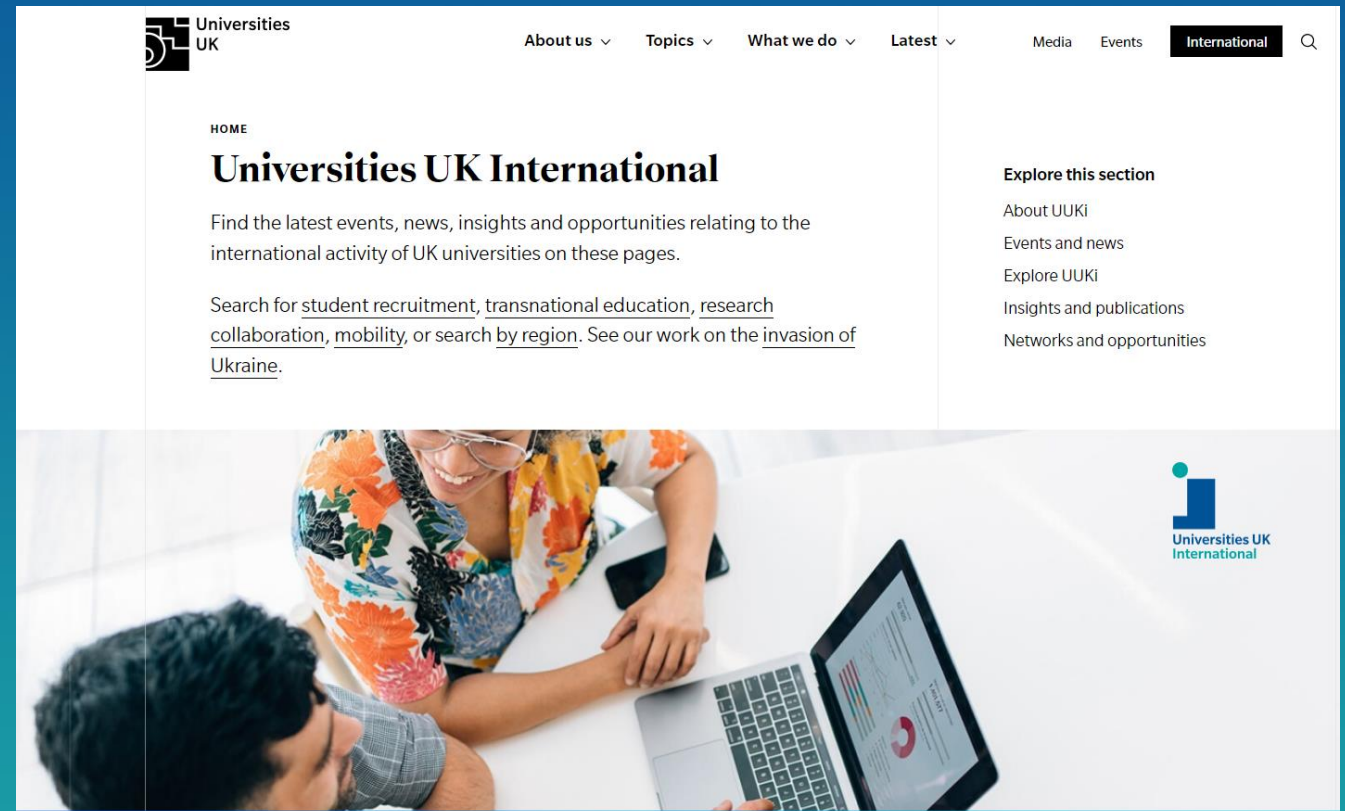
Universities UK

About us Topics What we do Latest Media Events International

HOME

# Universities UK International

Find the latest events, news, insights and opportunities relating to the international activity of UK universities on these pages.

Search for student recruitment, transnational education, research collaboration, mobility, or search by region. See our work on the invasion of Ukraine.

Explore this section

About UUKi
Events and news
Explore UUKi
Insights and publications
Networks and opportunities

Universities UK International